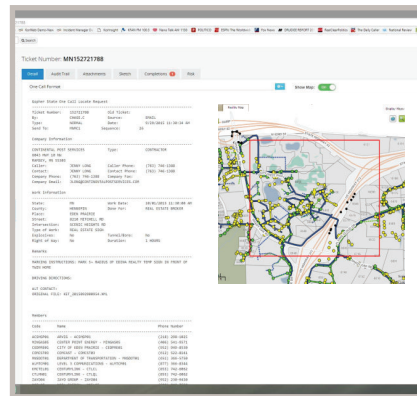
Ticket Number: MN152721788

Detail | Audit Trail | Attachments | Sketch | Completions | Risk

One Call Format

Show Map:

Gopher State One Call Locate Request

Ticket Number: 152721788
Type: NORMAL
Sent To: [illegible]

Company Information

CONTINENTAL POST SERVICES
Caller: JERRY LONG
Contact: JERRY LONG

Work Information

State: MN
County: HENNEPIN
Place: EDEN PRAIRIE

Remarks

Members

| Code | Name | Phone Number |
|---|---|---|
| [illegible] | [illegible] | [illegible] |